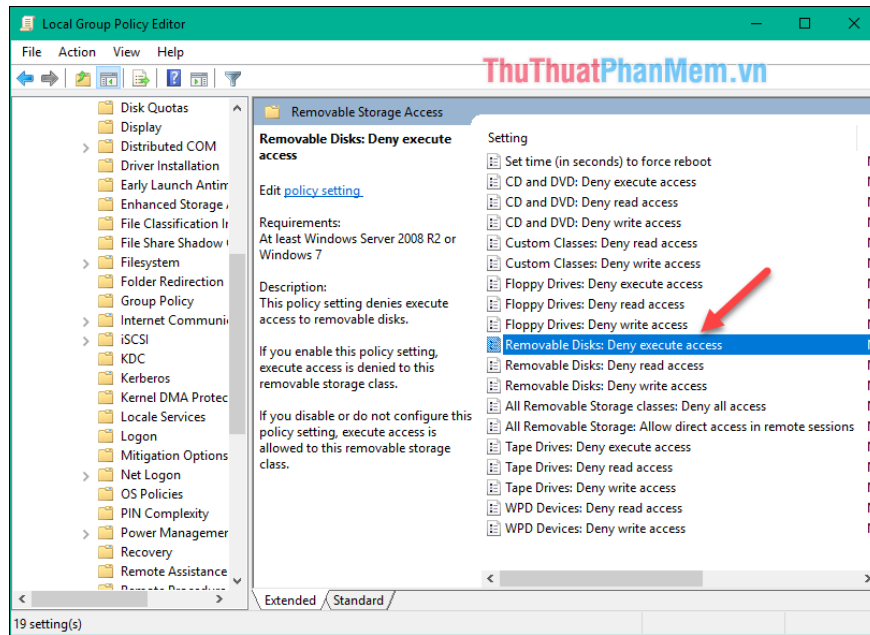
Local Group Policy Editor

File Action View Help

ThuThuatPhanMem.vn

Disk Quotas
Display
Distributed COM
Driver Installation
Early Launch Antim
Enhanced Storage A
File Classification In
File Share Shadow
Filesystem
Folder Redirection
Group Policy
Internet Communi
iSCSI
KDC
Kerberos
Kernel DMA Protec
Locale Services
Logon
Mitigation Options
Net Logon
OS Policies
PIN Complexity
Power Managemen
Recovery
Remote Assistance

Removable Storage Access

Removable Disks: Deny execute access

Edit policy setting

Requirements:
At least Windows Server 2008 R2 or Windows 7

Description:
This policy setting denies execute access to removable disks.

If you enable this policy setting, execute access is denied to this removable storage class.

If you disable or do not configure this policy setting, execute access is allowed to this removable storage class.

Setting
Set time (in seconds) to force reboot
CD and DVD: Deny execute access
CD and DVD: Deny read access
CD and DVD: Deny write access
Custom Classes: Deny read access
Custom Classes: Deny write access
Floppy Drives: Deny execute access
Floppy Drives: Deny read access
Floppy Drives: Deny write access
Removable Disks: Deny execute access
Removable Disks: Deny read access
Removable Disks: Deny write access
All Removable Storage classes: Deny all access
All Removable Storage: Allow direct access in remote sessions
Tape Drives: Deny execute access
Tape Drives: Deny read access
Tape Drives: Deny write access
WPD Devices: Deny read access
WPD Devices: Deny write access

Extended Standard

19 setting(s)